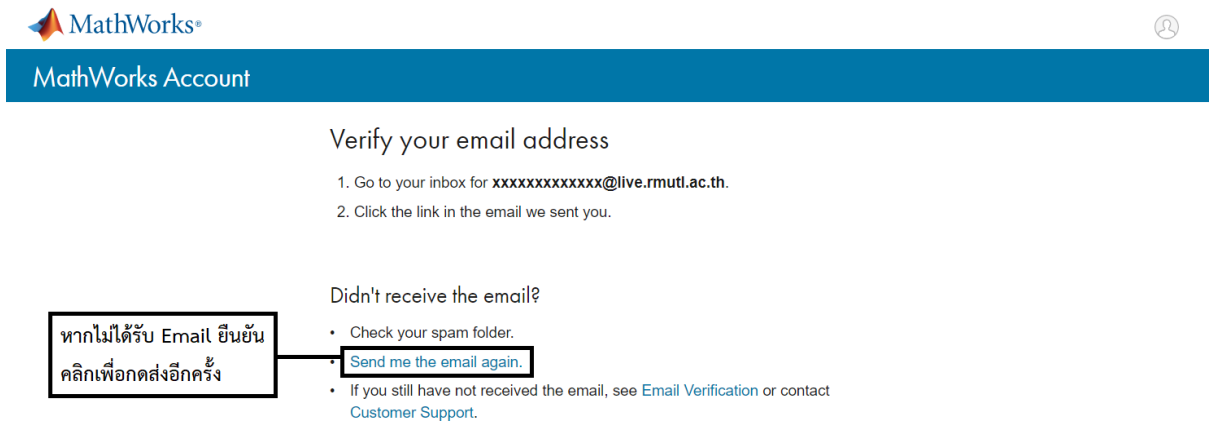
MathWorks®

MathWorks Account

Verify your email address

1. Go to your inbox for **xxxxxxxxxxxxx@live.rmutl.ac.th**.
2. Click the link in the email we sent you.

Didn't receive the email?

หากไม่ได้รับ Email ยืนยัน คลิกเพื่อกดส่งอีกครั้ง

- Check your spam folder.
- Send me the email again.
- If you still have not received the email, see Email Verification or contact Customer Support.